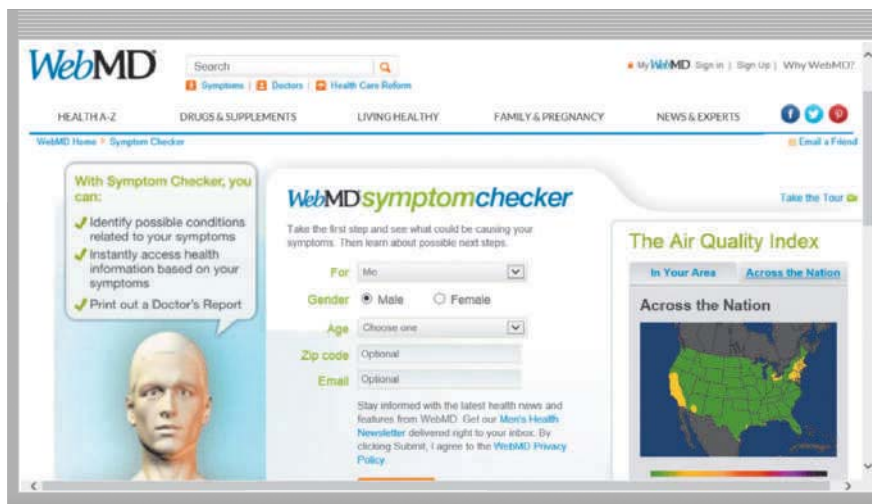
WebMD

Search

Symptoms | Doctors | Health Care Reform

My WebMD Sign in | Sign Up | Why WebMD?

HEALTH A-Z DRUGS & SUPPLEMENTS LIVING HEALTHY FAMILY & PREGNANCY NEWS & EXPERTS

WebMD Home > Symptom Checker

Email a Friend

With Symptom Checker, you can:

Identify possible conditions related to your symptoms

Instantly access health information based on your symptoms

Print out a Doctor's Report

WebMD symptomchecker

Take the Tour

Take the first step and see what could be causing your symptoms. Then learn about possible next steps.

For Me

Gender Male Female

Age Choose one

Zip code Optional

Email Optional

Stay informed with the latest health news and features from WebMD. Get our Men's Health Newsletter delivered right to your inbox. By clicking Submit, I agree to the WebMD Privacy Policy.

The Air Quality Index

In Your Area Across the Nation

Across the Nation